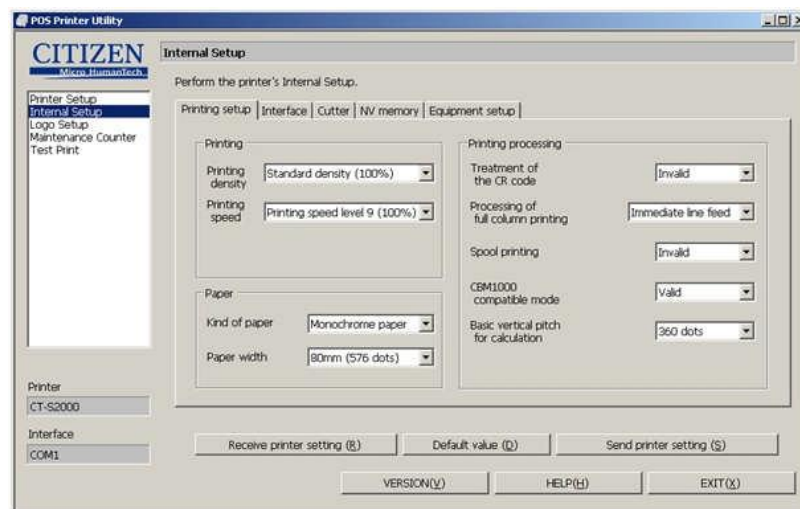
POS Printer Utility

CITIZEN
Micro HumanTech

Printer Setup
Internal Setup
Logo Setup
Maintenance Counter
Test Print

Printer
CT-S2000

Interface
COM1

Internal Setup

Perform the printer's Internal Setup.

Printing setup | Interface | Cutter | NV memory | Equipment setup

Printing

Printing density: Standard density (100%)

Printing speed: Printing speed level 9 (100%)

Paper

Kind of paper: Monochrome paper

Paper width: 80mm (576 dots)

Printing processing

Treatment of the CR code: Invalid

Processing of full column printing: Immediate line feed

Spool printing: Invalid

CBM1000 compatible mode: Valid

Basic vertical pitch for calculation: 360 dots

Receive printer setting (R) | Default value (D) | Send printer setting (S)

VERSION(V) | HELP(H) | EXIT(X)